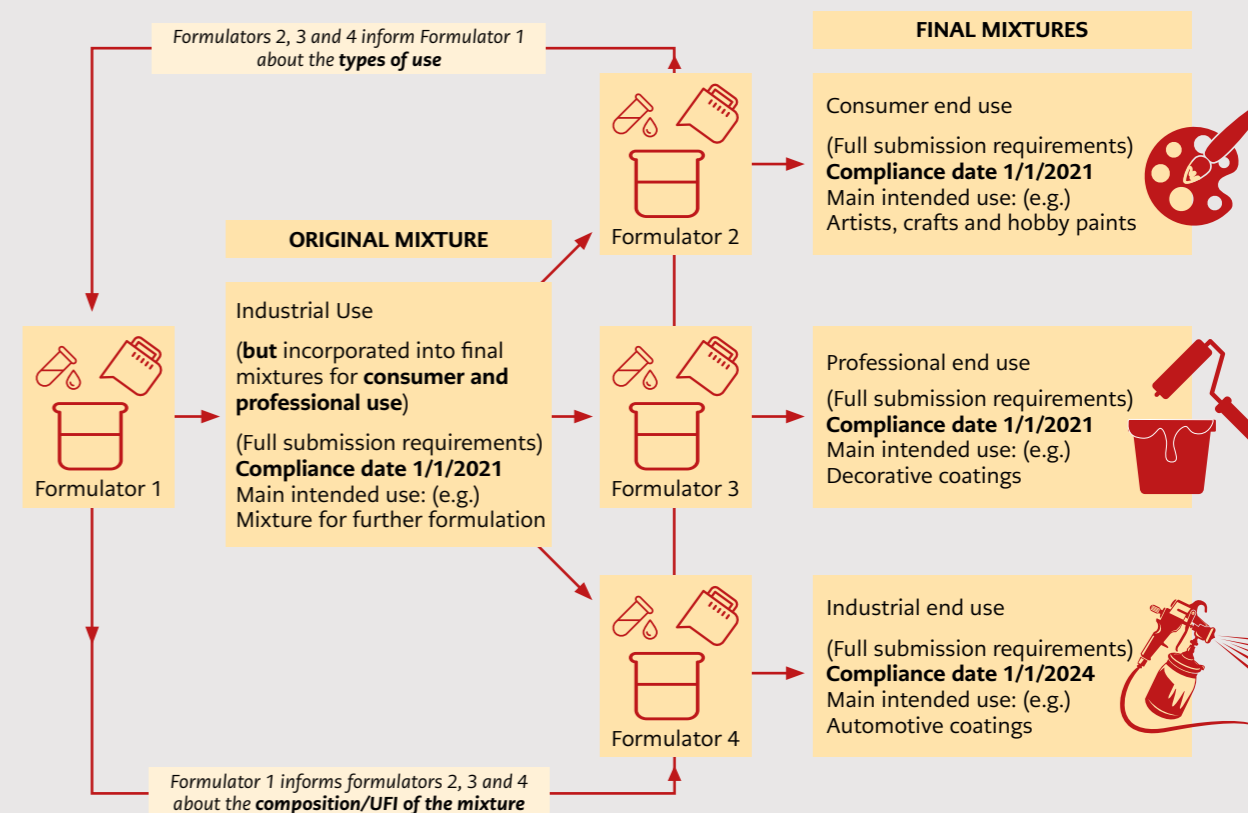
Formulators 2, 3 and 4 inform Formulator 1 about the ***types of use***

FINAL MIXTURES

Formulator 1

ORIGINAL MIXTURE

Industrial Use

(**but** incorporated into final mixtures for **consumer and professional use**)

(Full submission requirements)
**Compliance date 1/1/2021**
Main intended use: (e.g.)
Mixture for further formulation

Formulator 2

Consumer end use

(Full submission requirements)
**Compliance date 1/1/2021**
Main intended use: (e.g.)
Artists, crafts and hobby paints

Formulator 3

Professional end use

(Full submission requirements)
**Compliance date 1/1/2021**
Main intended use: (e.g.)
Decorative coatings

Formulator 4

Industrial end use

(Full submission requirements)
**Compliance date 1/1/2024**
Main intended use: (e.g.)
Automotive coatings

Formulator 1 informs formulators 2, 3 and 4 about the ***composition/UFI of the mixture***